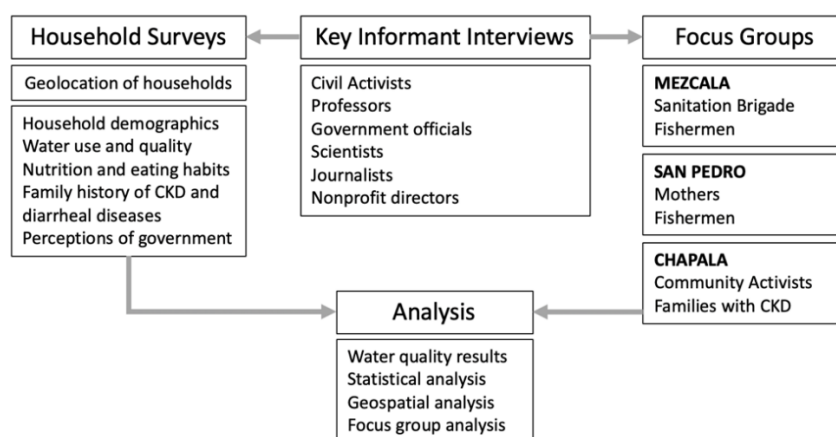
Household Surveys

Geolocation of households

Household demographics
Water use and quality
Nutrition and eating habits
Family history of CKD and diarrheal diseases
Perceptions of government

Key Informant Interviews

Civil Activists
Professors
Government officials
Scientists
Journalists
Nonprofit directors

Focus Groups

MEZCALA
Sanitation Brigade
Fishermen

SAN PEDRO
Mothers
Fishermen

CHAPALA
Community Activists
Families with CKD

Analysis

Water quality results
Statistical analysis
Geospatial analysis
Focus group analysis